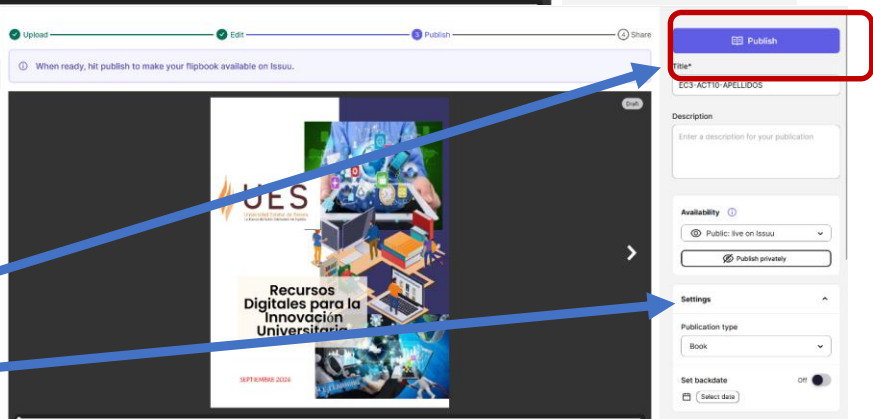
Upload Edit 3 Publish 4 Share

When ready, hit publish to make your flipbook available on Issuu.

Draft

UES
Universidad Estatal de Sonora
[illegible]

Recursos Digitales para la Innovación Universitaria

SEPTIEMBRE 2024

Publish

Title*
EC3-ACT10-APELLIDOS

Description
Enter a description for your publication

Availability
Public: live on Issuu
Publish privately

Settings
Publication type
Book

Set backdate
Off
Select date